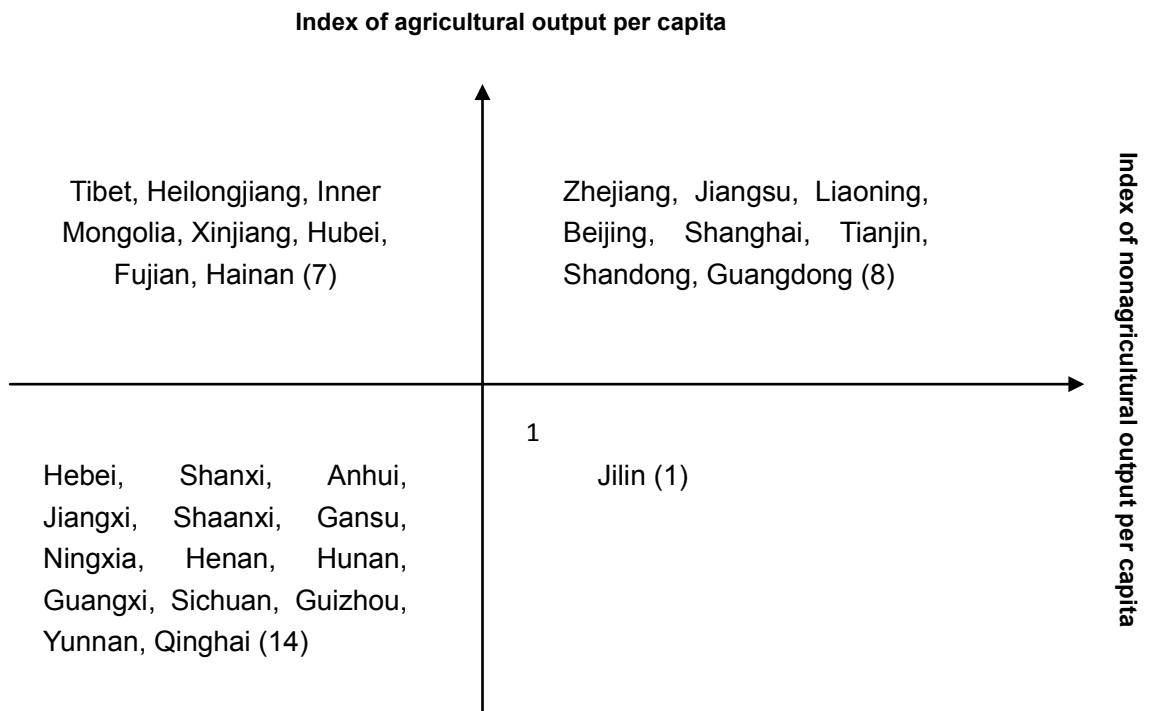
Index of agricultural output per capita

Tibet, Heilongjiang, Inner Mongolia, Xinjiang, Hubei, Fujian, Hainan (7)

Zhejiang, Jiangsu, Liaoning, Beijing, Shanghai, Tianjin, Shandong, Guangdong (8)

Index of nonagricultural output per capita

1

Hebei, Shanxi, Anhui, Jiangxi, Shaanxi, Gansu, Ningxia, Henan, Hunan, Guangxi, Sichuan, Guizhou, Yunnan, Qinghai (14)

Jilin (1)